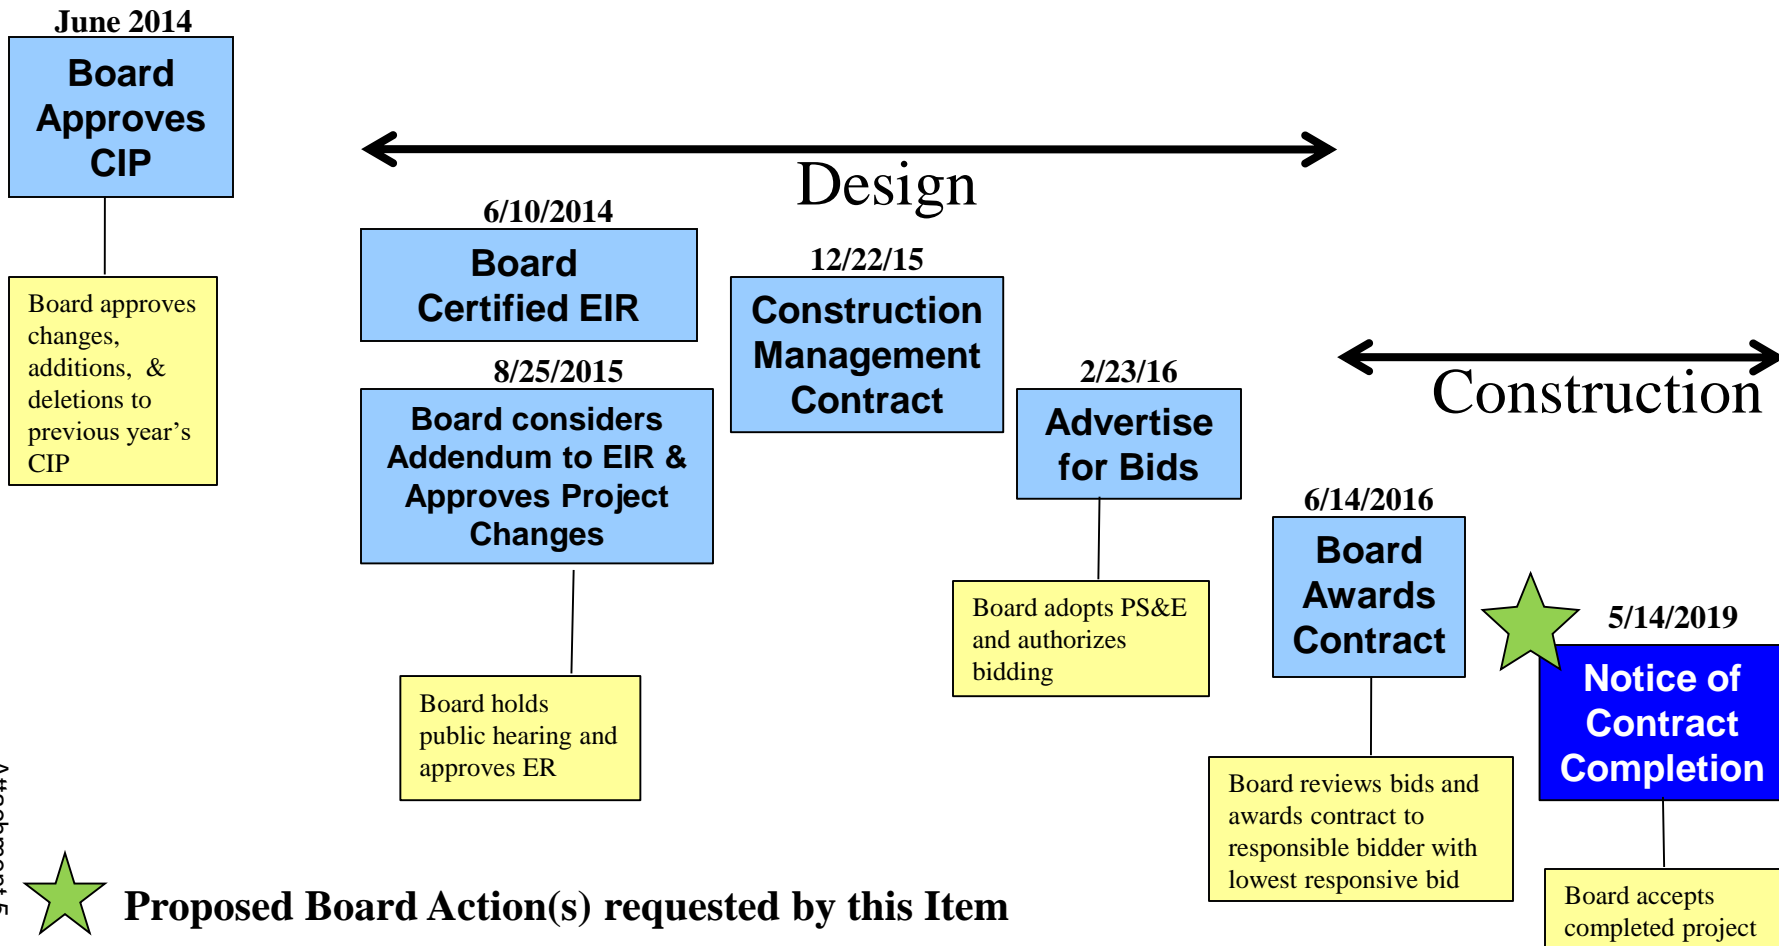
June 2014

Board Approves CIP

Board approves changes, additions, & deletions to previous year's CIP

Design

6/10/2014

Board Certified EIR

8/25/2015

Board considers Addendum to EIR & Approves Project Changes

Board holds public hearing and approves ER

12/22/15

Construction Management Contract

2/23/16

Advertise for Bids

Board adopts PS&E and authorizes bidding

Construction

6/14/2016

Board Awards Contract

Board reviews bids and awards contract to responsible bidder with lowest responsive bid

5/14/2019

Notice of Contract Completion

Board accepts completed project

Attachment 5

Proposed Board Action(s) requested by this Item